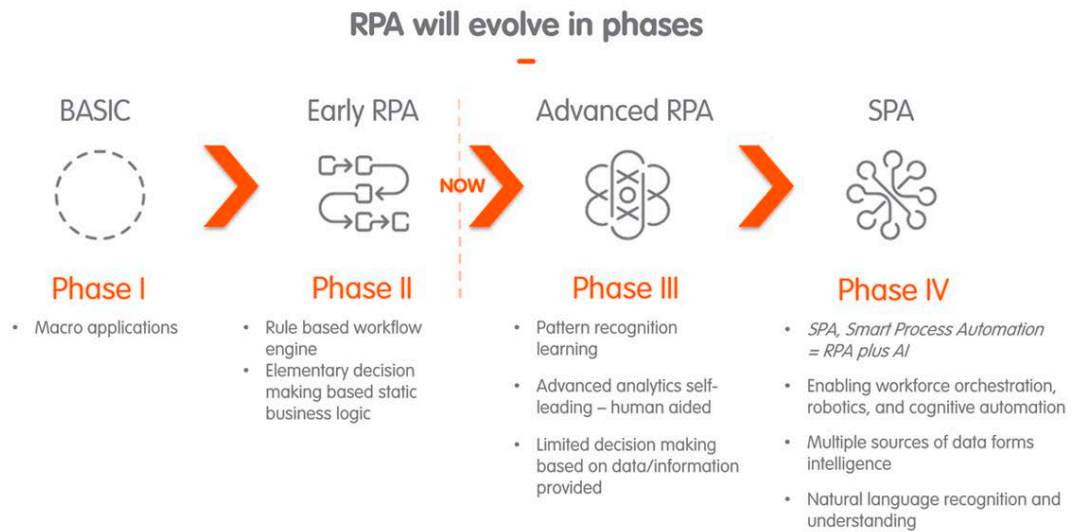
RPA will evolve in phases

BASIC

Phase I

• Macro applications

Early RPA

Phase II

• Rule based workflow engine
• Elementary decision making based static business logic

NOW

Advanced RPA

Phase III

• Pattern recognition learning
• Advanced analytics self-leading – human aided
• Limited decision making based on data/information provided

SPA

Phase IV

• SPA, Smart Process Automation = RPA plus AI
• Enabling workforce orchestration, robotics, and cognitive automation
• Multiple sources of data forms intelligence
• Natural language recognition and understanding